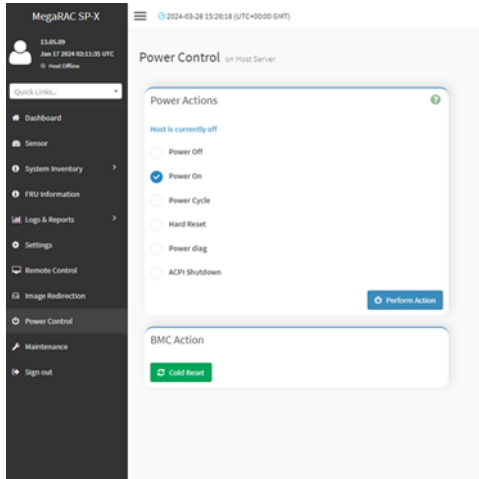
MegaRAC SP-X

2024-03-28 15:28:18 (UTC+00:00 GMT)

13.05.09
Jan 17 2024 02:11:35 UTC
Host Offline

Quick Links...

Dashboard
Sensor
System Inventory
FRU Information
Logs & Reports
Settings
Remote Control
Image Redirection
Power Control
Maintenance
Sign out

Power Control on Host Server

Power Actions

Host is currently off

Power Off
Power On
Power Cycle
Hard Reset
Power diag
ACPI Shutdown

Perform Action

BMC Action

Cold Reset